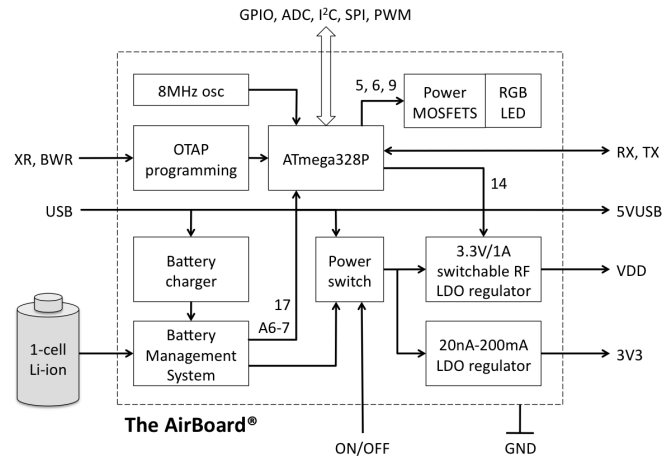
GPIO, ADC, I$^2$C, SPI, PWM

8MHz osc

5, 6, 9

Power MOSFETS

RGB LED

XR, BWR

OTAP programming

ATmega328P

RX, TX

14

USB

5VUSB

Battery charger

Power switch

3.3V/1A switchable RF LDO regulator

VDD

17

A6-7

1-cell Li-ion

Battery Management System

20nA-200mA LDO regulator

3V3

The AirBoard®

ON/OFF

GND